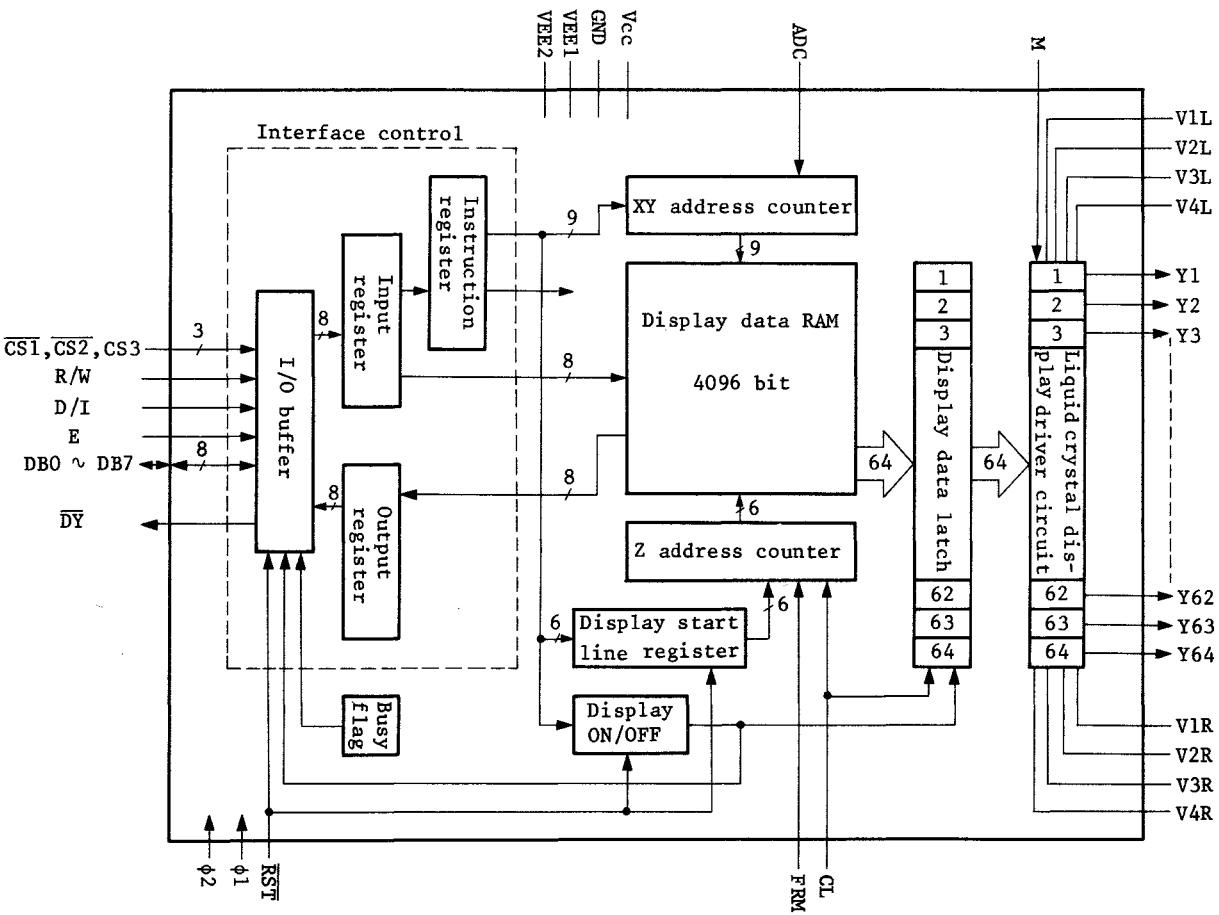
VEE2
VEE1
GND
Vcc
ADC
M

Interface control

Instruction register
Input register
I/O buffer
Output register
Busy flag

XY address counter
Display data RAM
4096 bit
Z address counter
Display start line register
Display ON/OFF

Display data latch
1
2
3
62
63
64

Liquid crystal display driver circuit
1
2
3
62
63
64

V1L
V2L
V3L
V4L
Y1
Y2
Y3
Y62
Y63
Y64
V1R
V2R
V3R
V4R

$\overline{CS1}$, $\overline{CS2}$, CS3
R/W
D/I
E
DB0 ~ DB7
$\overline{DY}$

3
8
8
8
8
8
9
9
6
6
6
64
64

$\phi 2$
$\phi 1$
$\overline{RST}$
FRM
CL